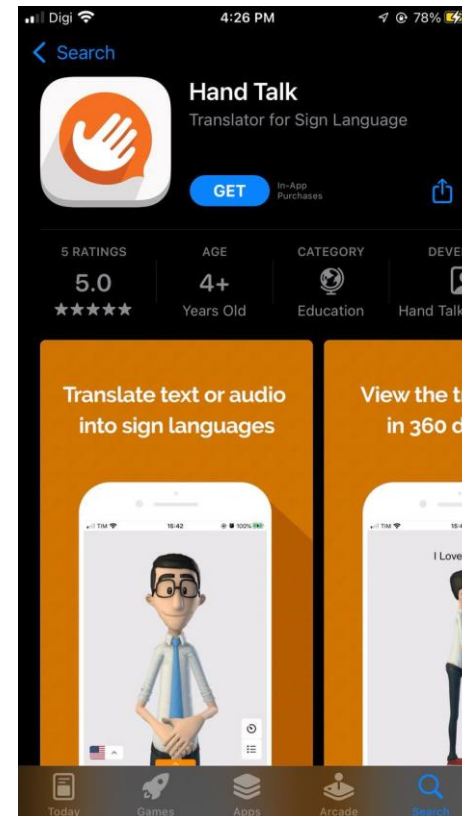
Digi 4:26 PM 78%

< Search

Hand Talk
Translator for Sign Language

GET In-App Purchases

5 RATINGS 5.0 ★★★★★
AGE 4+ Years Old
CATEGORY Education
DEVE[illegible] Hand Talk

Translate text or audio into sign languages

TIM 16:42 100%

View the t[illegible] in 360 d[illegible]

TIM 16:4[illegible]

I Love

Today Games Apps Arcade Search